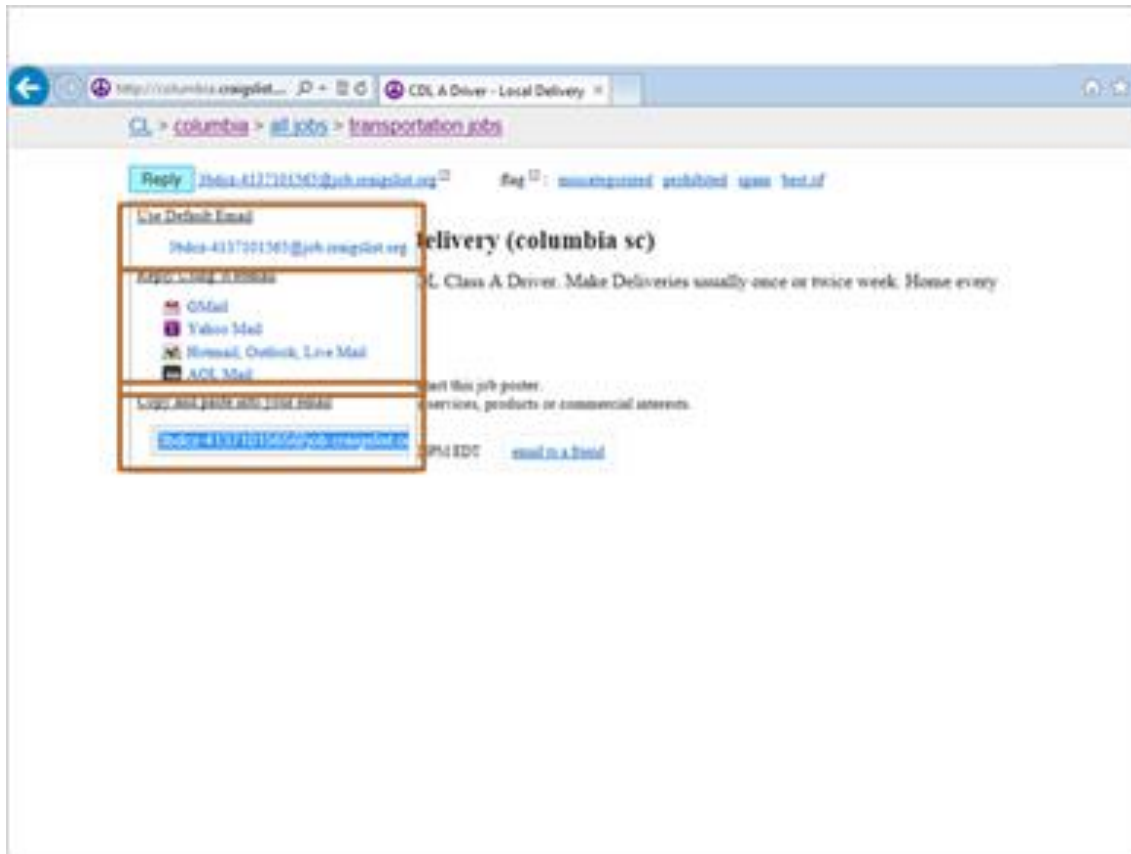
http://columbia.craigslist... CDL A Driver - Local Delivery ×

CL > columbia > all jobs > transportation jobs

Reply 39dcs-4137101565@job.craigslist.org flag: miscategorized prohibited spam best of

Use Default Email

39dcs-4137101565@job.craigslist.org

Reply Using Webmail

GMail
Yahoo Mail
Hotmail, Outlook, Live Mail
AOL Mail

Copy and paste into your email

39dcs-4137101565@job.craigslist.o

elivery (columbia sc)

L Class A Driver. Make Deliveries usually once or twice week. Home every

tact this job poster.
services, products or commercial interests.

PM EDT email to a friend